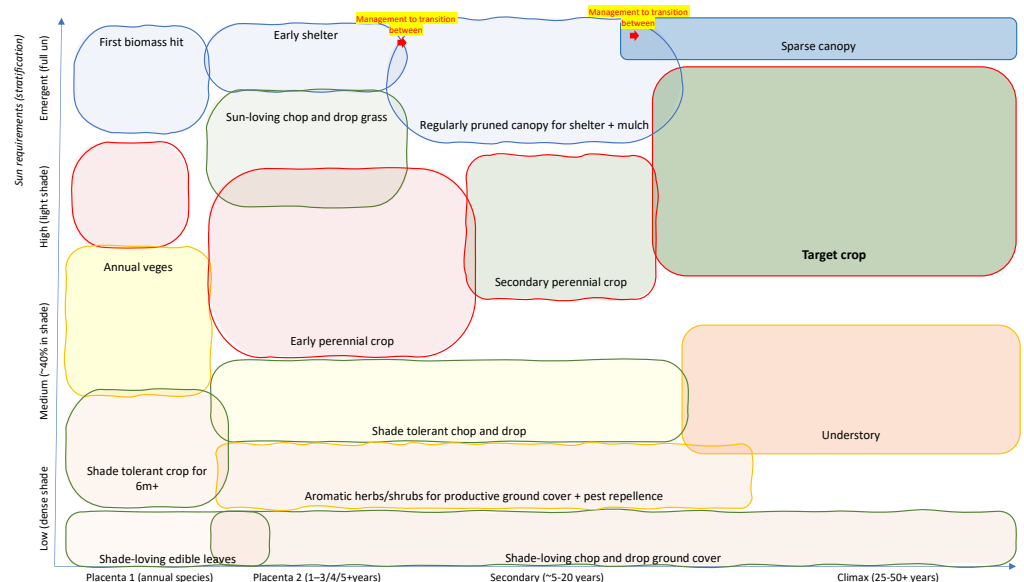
Sun requirements (stratification)

Emergent (full un)

High (light shade)

Medium (~40% in shade)

Low (dense shade

First biomass hit

Early shelter

Management to transition between

Management to transition between

Sparse canopy

Sun-loving chop and drop grass

Regularly pruned canopy for shelter + mulch

Target crop

Annual veges

Secondary perennial crop

Early perennial crop

Shade tolerant chop and drop

Understory

Shade tolerant crop for 6m+

Aromatic herbs/shrubs for productive ground cover + pest repellence

Shade-loving edible leaves

Shade-loving chop and drop ground cover

Placenta 1 (annual species)

Placenta 2 (1–3/4/5+years)

Secondary (~5-20 years)

Climax (25-50+ years)